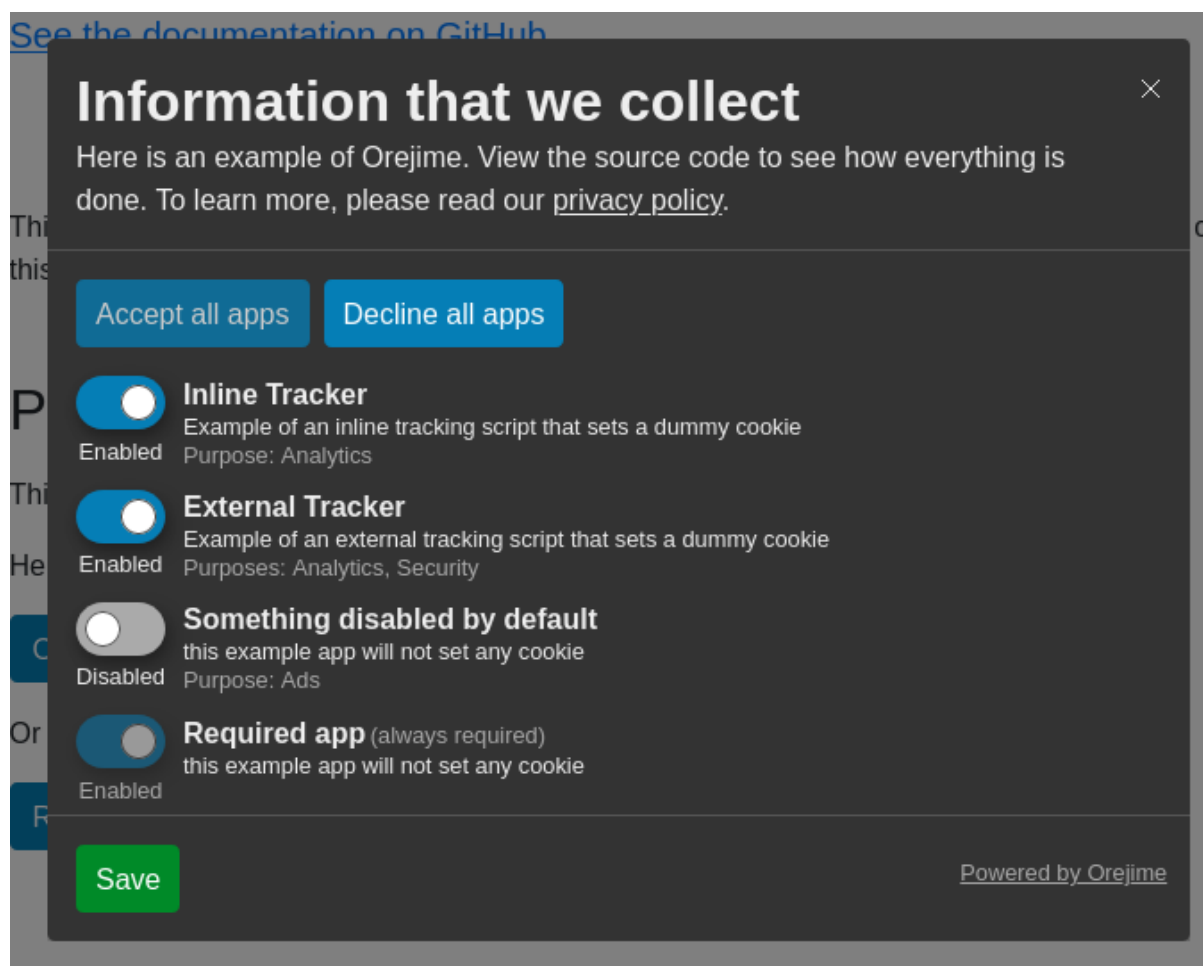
See the documentation on GitHub

Information that we collect

×

Here is an example of Orejime. View the source code to see how everything is done. To learn more, please read our privacy policy.

Thi
this

P

Thi

He

Or

Accept all apps

Decline all apps

Enabled

Inline Tracker
Example of an inline tracking script that sets a dummy cookie
Purpose: Analytics

Enabled

External Tracker
Example of an external tracking script that sets a dummy cookie
Purposes: Analytics, Security

Disabled

Something disabled by default
this example app will not set any cookie
Purpose: Ads

Enabled

Required app (always required)
this example app will not set any cookie

Save

Powered by Orejime